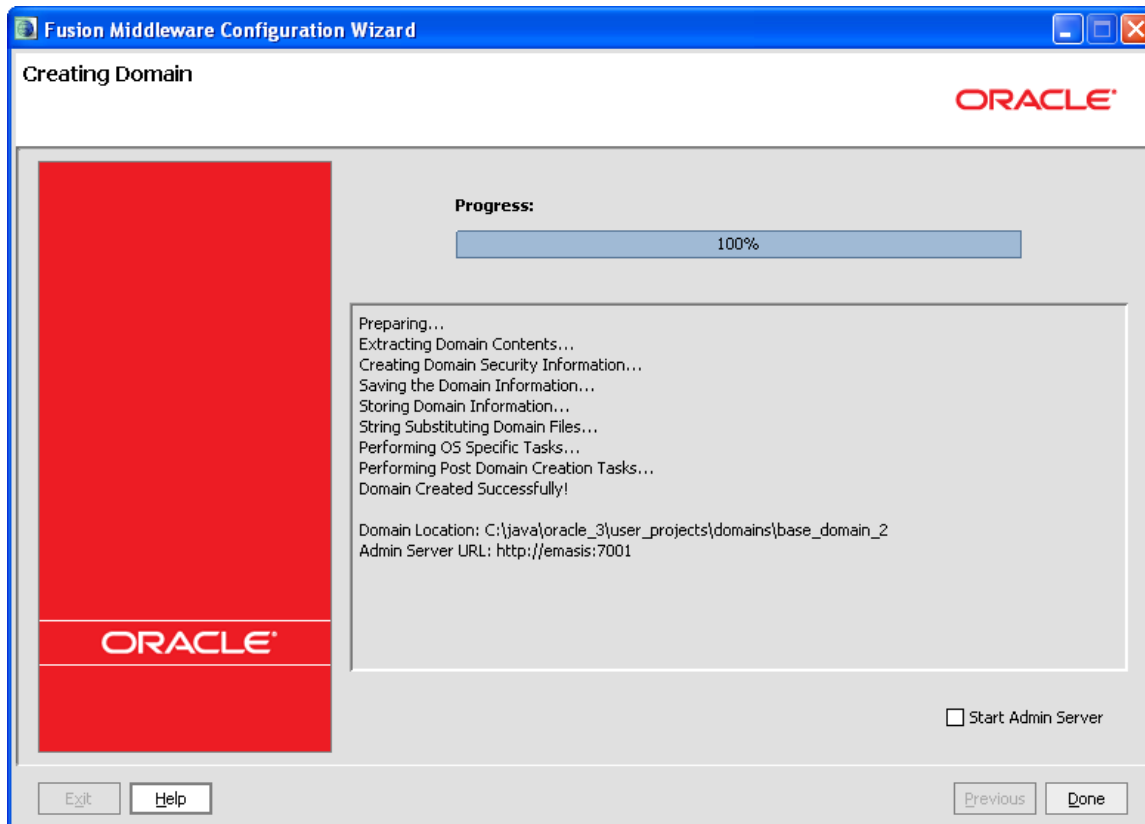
Fusion Middleware Configuration Wizard

Creating Domain

ORACLE

Progress:

100%

Preparing...
Extracting Domain Contents...
Creating Domain Security Information...
Saving the Domain Information...
Storing Domain Information...
String Substituting Domain Files...
Performing OS Specific Tasks...
Performing Post Domain Creation Tasks...
Domain Created Successfully!

Domain Location: C:\java\oracle_3\user_projects\domains\base_domain_2
Admin Server URL: http://emasis:7001

ORACLE

Start Admin Server

Exit
Help
Previous
Done